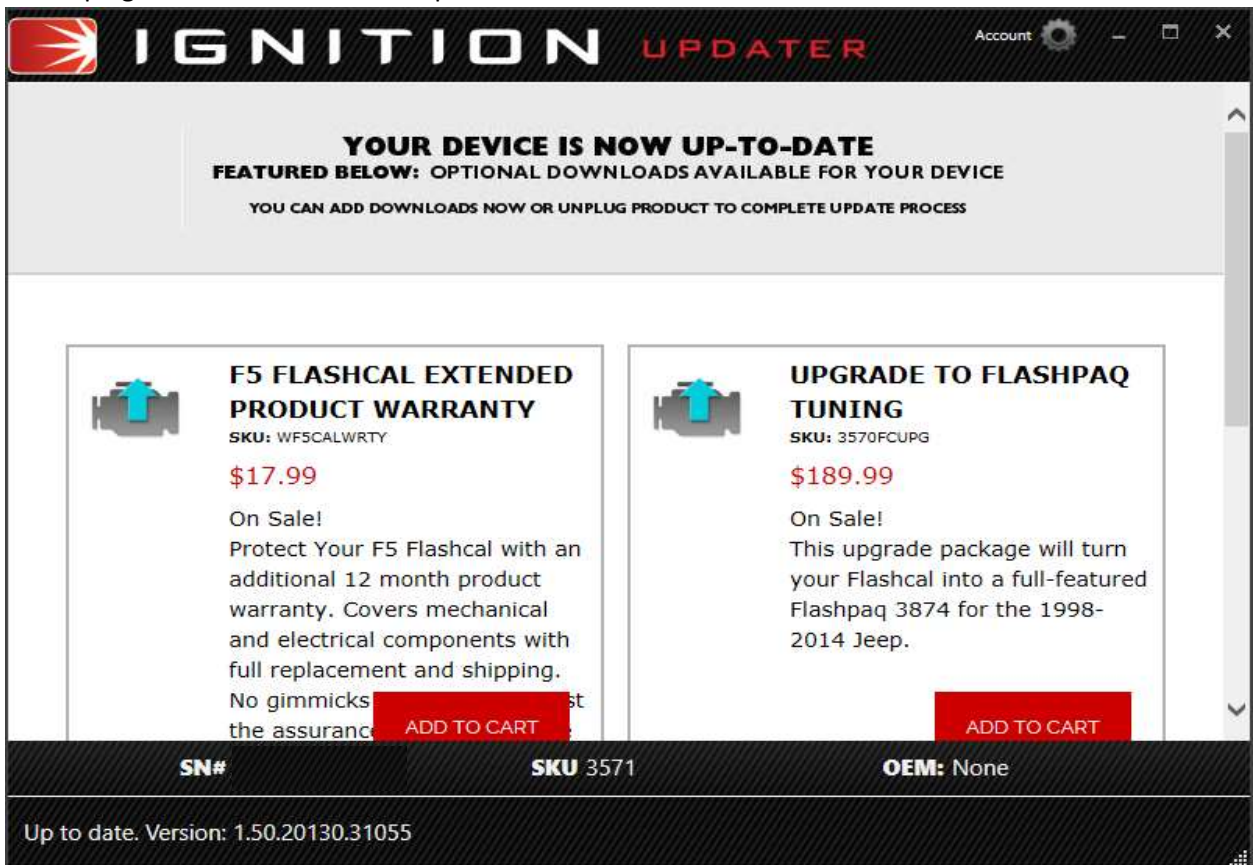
IGNITION UPDATER

Account

YOUR DEVICE IS NOW UP-TO-DATE
FEATURED BELOW: OPTIONAL DOWNLOADS AVAILABLE FOR YOUR DEVICE
YOU CAN ADD DOWNLOADS NOW OR UNPLUG PRODUCT TO COMPLETE UPDATE PROCESS

F5 FLASHCAL EXTENDED PRODUCT WARRANTY
SKU: WF5CALWRTY
$17.99
On Sale!
Protect Your F5 Flashcal with an additional 12 month product warranty. Covers mechanical and electrical components with full replacement and shipping. No gimmicks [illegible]st the assuranc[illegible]
ADD TO CART

UPGRADE TO FLASHPAQ TUNING
SKU: 3570FCUPG
$189.99
On Sale!
This upgrade package will turn your Flashcal into a full-featured Flashpaq 3874 for the 1998-2014 Jeep.
ADD TO CART

SN#
SKU 3571
OEM: None

Up to date. Version: 1.50.20130.31055